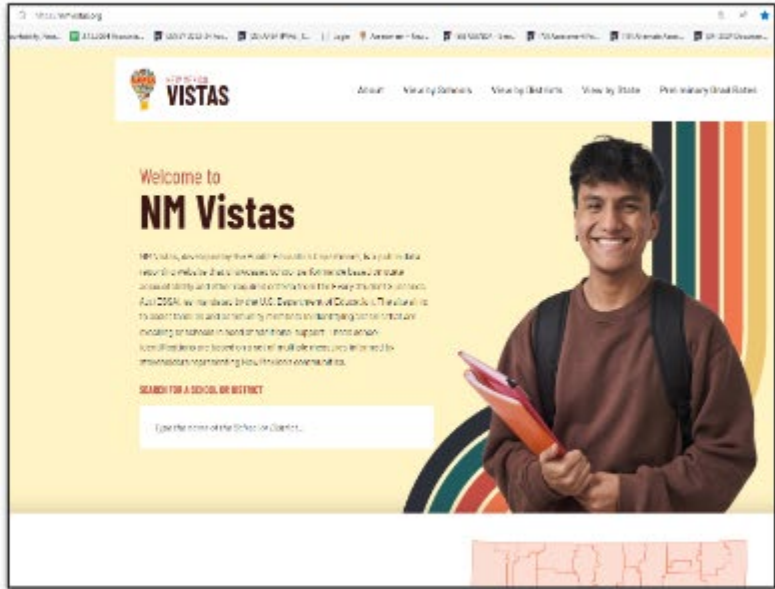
https://nmvistas.org

NEW MEXICO VISTAS

About View by Schools View by Districts View by State Preliminary Grad Rates

Welcome to

NM Vistas

NM Vistas, developed by the Public Education Department, is a public data reporting website that showcases school performance based on state accountability and other required metrics from the Every Student Succeeds Act (ESSA), as mandated by the U.S. Department of Education. The site aims to assist families and community members in identifying school that are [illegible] schools in need of additional support. These school identifications are based on a set of multiple metrics informed by stakeholders representing New Mexican communities.

SEARCH FOR A SCHOOL OR DISTRICT

Type the name of the School or District...